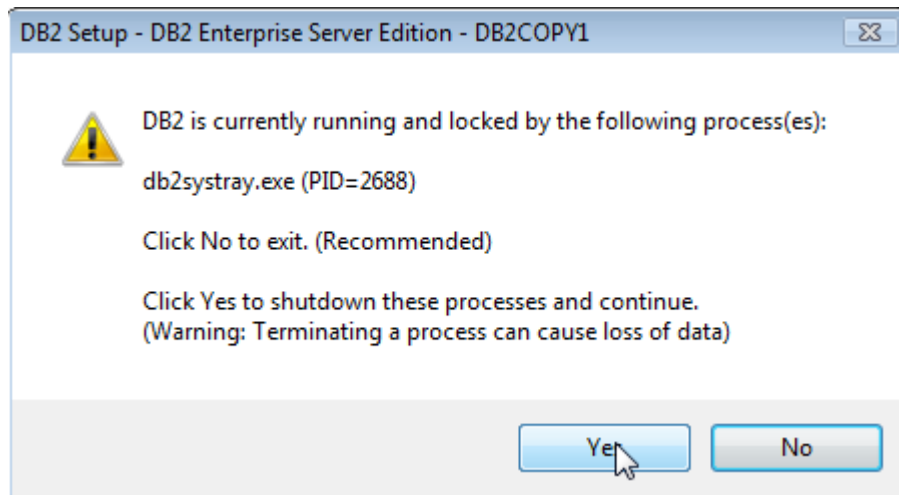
DB2 Setup - DB2 Enterprise Server Edition - DB2COPY1

DB2 is currently running and locked by the following process(es):

db2systray.exe (PID=2688)

Click No to exit. (Recommended)

Click Yes to shutdown these processes and continue.
(Warning: Terminating a process can cause loss of data)

Yes

No